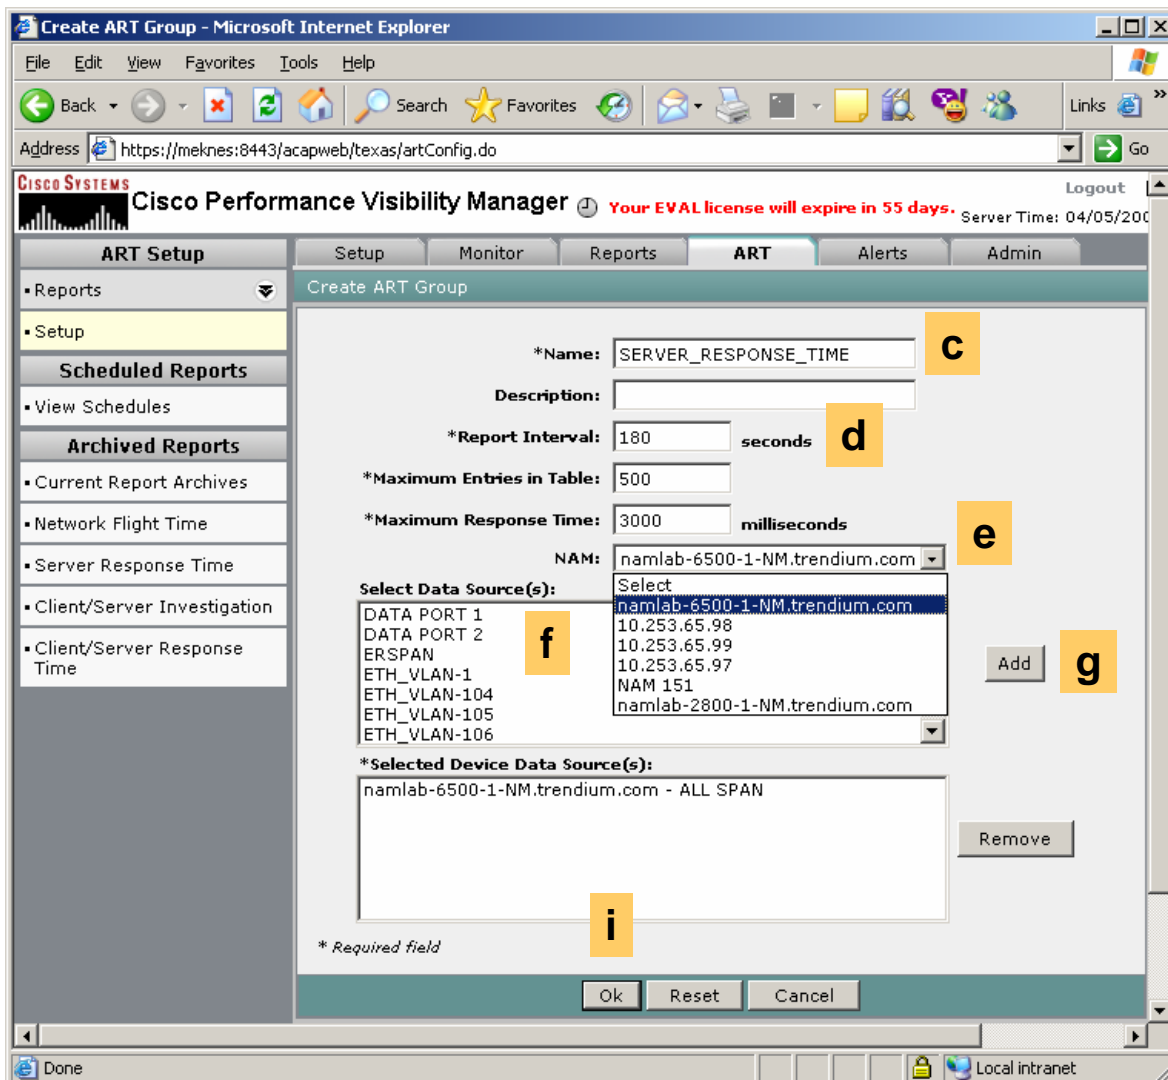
Create ART Group - Microsoft Internet Explorer

File Edit View Favorites Tools Help

Back Search Favorites Links

Address https://meknes:8443/acapweb/texas/artConfig.do Go

CISCO SYSTEMS
Cisco Performance Visibility Manager Your EVAL license will expire in 55 days. Logout Server Time: 04/05/200

ART Setup
▪ Reports
▪ Setup
Scheduled Reports
▪ View Schedules
Archived Reports
▪ Current Report Archives
▪ Network Flight Time
▪ Server Response Time
▪ Client/Server Investigation
▪ Client/Server Response Time

Setup | Monitor | Reports | ART | Alerts | Admin

Create ART Group

*Name: SERVER_RESPONSE_TIME c
Description:
*Report Interval: 180 seconds d
*Maximum Entries in Table: 500
*Maximum Response Time: 3000 milliseconds e
NAM: namlab-6500-1-NM.trendium.com

Select Data Source(s):
DATA PORT 1
DATA PORT 2
ERSPAN
ETH_VLAN-1
ETH_VLAN-104
ETH_VLAN-105
ETH_VLAN-106
f

Select
namlab-6500-1-NM.trendium.com
10.253.65.98
10.253.65.99
10.253.65.97
NAM 151
namlab-2800-1-NM.trendium.com

Add g

*Selected Device Data Source(s):
namlab-6500-1-NM.trendium.com - ALL SPAN

Remove

i

* Required field

Ok Reset Cancel

Done Local intranet